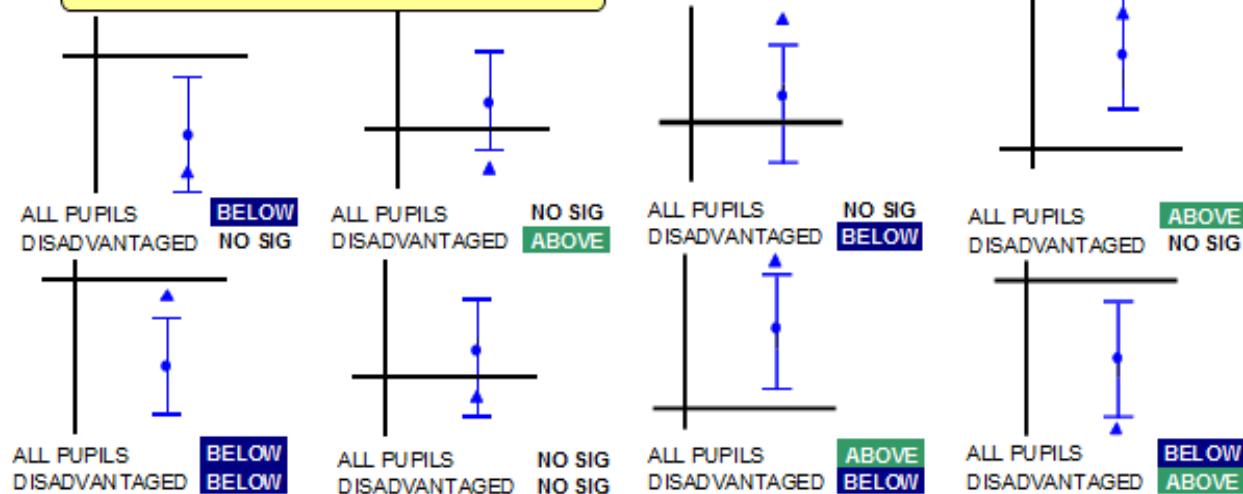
ALL PUPILS BELOW
DISADVANTAGED NO SIG

ALL PUPILS NO SIG
DISADVANTAGED ABOVE

ALL PUPILS NO SIG
DISADVANTAGED BELOW

ALL PUPILS ABOVE
DISADVANTAGED NO SIG

ALL PUPILS BELOW
DISADVANTAGED BELOW

ALL PUPILS NO SIG
DISADVANTAGED NO SIG

ALL PUPILS ABOVE
DISADVANTAGED BELOW

ALL PUPILS BELOW
DISADVANTAGED ABOVE